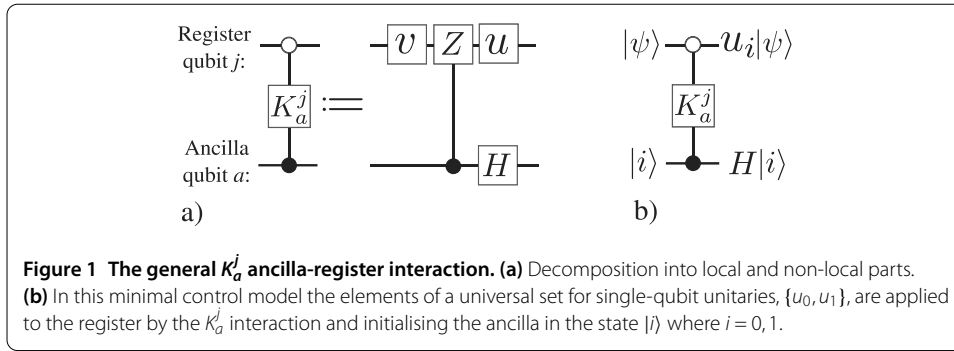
Register qubit $j$:

Ancilla qubit $a$:

$K_a^j$ $:=$

$v$ $Z$ $u$

$H$

a)

$|\psi\rangle$ $u_i|\psi\rangle$

$K_a^j$

$|i\rangle$ $H|i\rangle$

b)

**Figure 1 The general $K_a^j$ ancilla-register interaction. (a)** Decomposition into local and non-local parts. **(b)** In this minimal control model the elements of a universal set for single-qubit unitaries, $\{u_0, u_1\}$, are applied to the register by the $K_a^j$ interaction and initialising the ancilla in the state $|i\rangle$ where $i = 0, 1$.